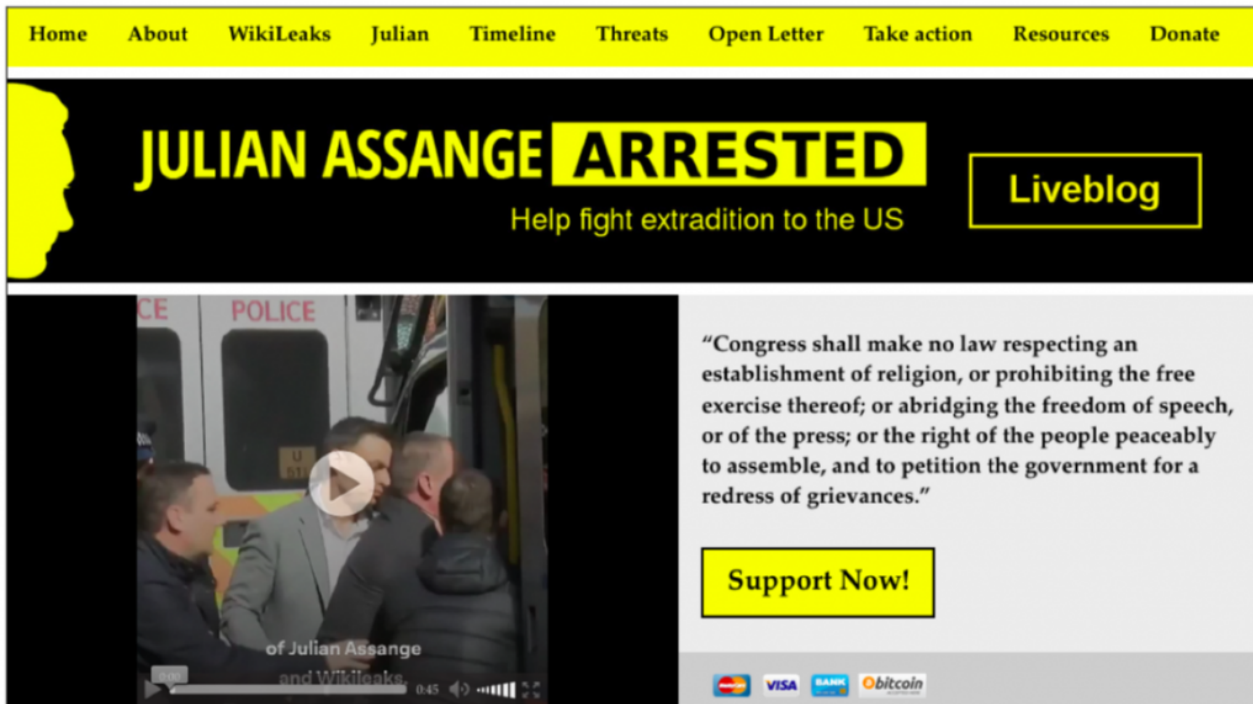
Home About WikiLeaks Julian Timeline Threats Open Letter Take action Resources Donate

JULIAN ASSANGE ARRESTED

Help fight extradition to the US

Liveblog

CE POLICE

of Julian Assange and Wikileaks

0:00 0:45

"Congress shall make no law respecting an establishment of religion, or prohibiting the free exercise thereof; or abridging the freedom of speech, or of the press; or the right of the people peaceably to assemble, and to petition the government for a redress of grievances."

Support Now!

VISA BANK bitcoin